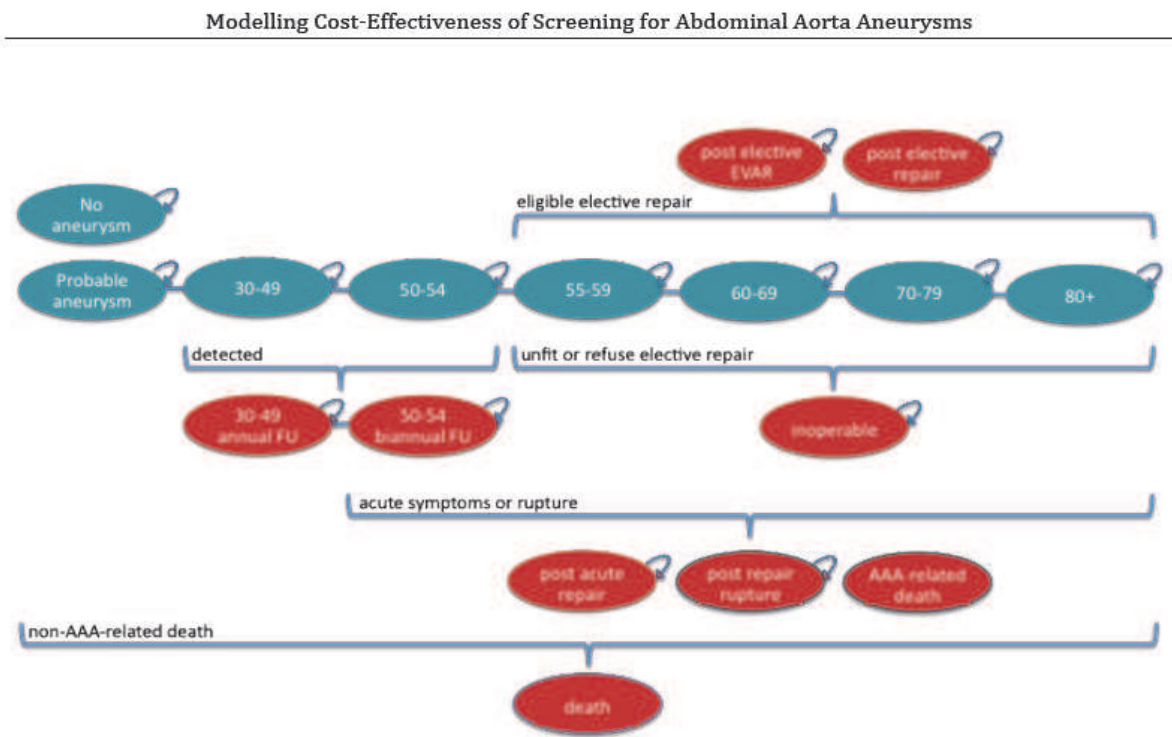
Modelling Cost-Effectiveness of Screening for Abdominal Aorta Aneurysms

post elective EVAR

post elective repair

No aneurysm

eligible elective repair

Probable aneurysm

30-49

50-54

55-59

60-69

70-79

80+

detected

unfit or refuse elective repair

30-49 annual FU

50-54 biannual FU

inoperable

acute symptoms or rupture

post acute repair

post repair rupture

AAA related death

non-AAA-related death

death